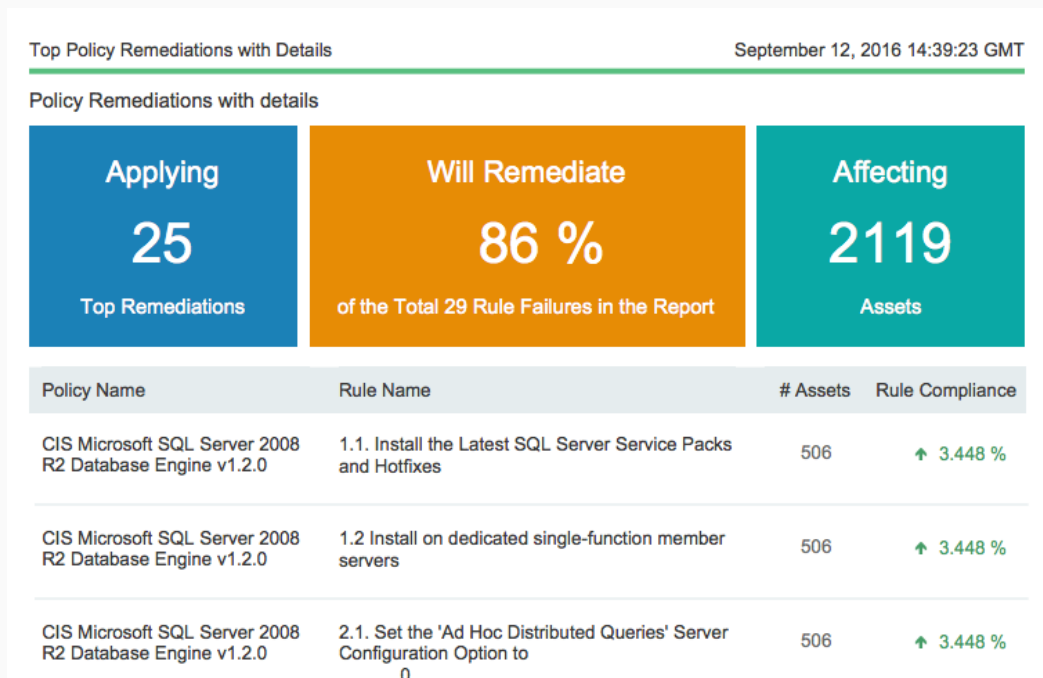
Top Policy Remediations with Details

September 12, 2016 14:39:23 GMT

Policy Remediations with details

Applying
25
Top Remediations

Will Remediate
86 %
of the Total 29 Rule Failures in the Report

Affecting
2119
Assets

| Policy Name | Rule Name | # Assets | Rule Compliance |
|---|---|---|---|
| CIS Microsoft SQL Server 2008 R2 Database Engine v1.2.0 | 1.1. Install the Latest SQL Server Service Packs and Hotfixes | 506 | ↑ 3.448 % |
| CIS Microsoft SQL Server 2008 R2 Database Engine v1.2.0 | 1.2 Install on dedicated single-function member servers | 506 | ↑ 3.448 % |
| CIS Microsoft SQL Server 2008 R2 Database Engine v1.2.0 | 2.1. Set the 'Ad Hoc Distributed Queries' Server Configuration Option to 0 | 506 | ↑ 3.448 % |